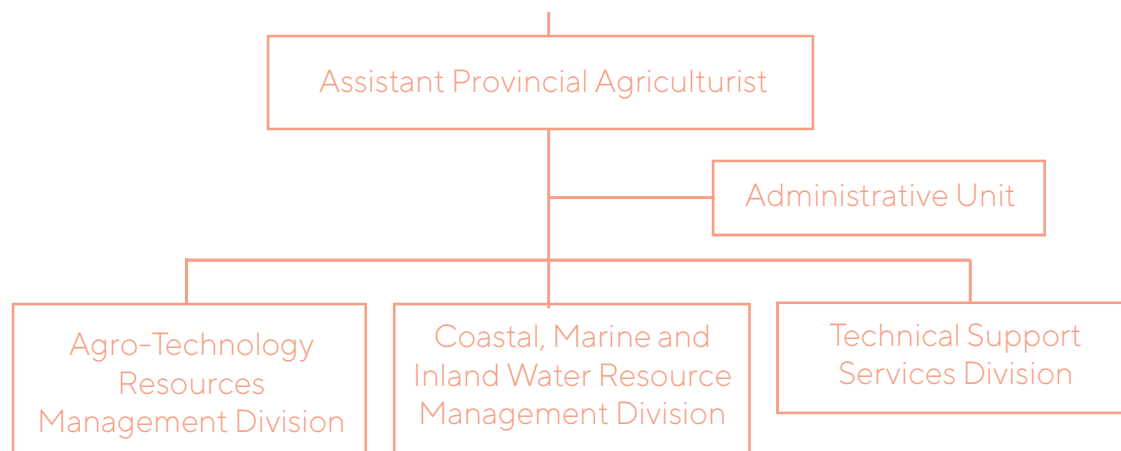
Assistant Provincial Agriculturist

Administrative Unit

Agro-Technology Resources Management Division

Coastal, Marine and Inland Water Resource Management Division

Technical Support Services Division